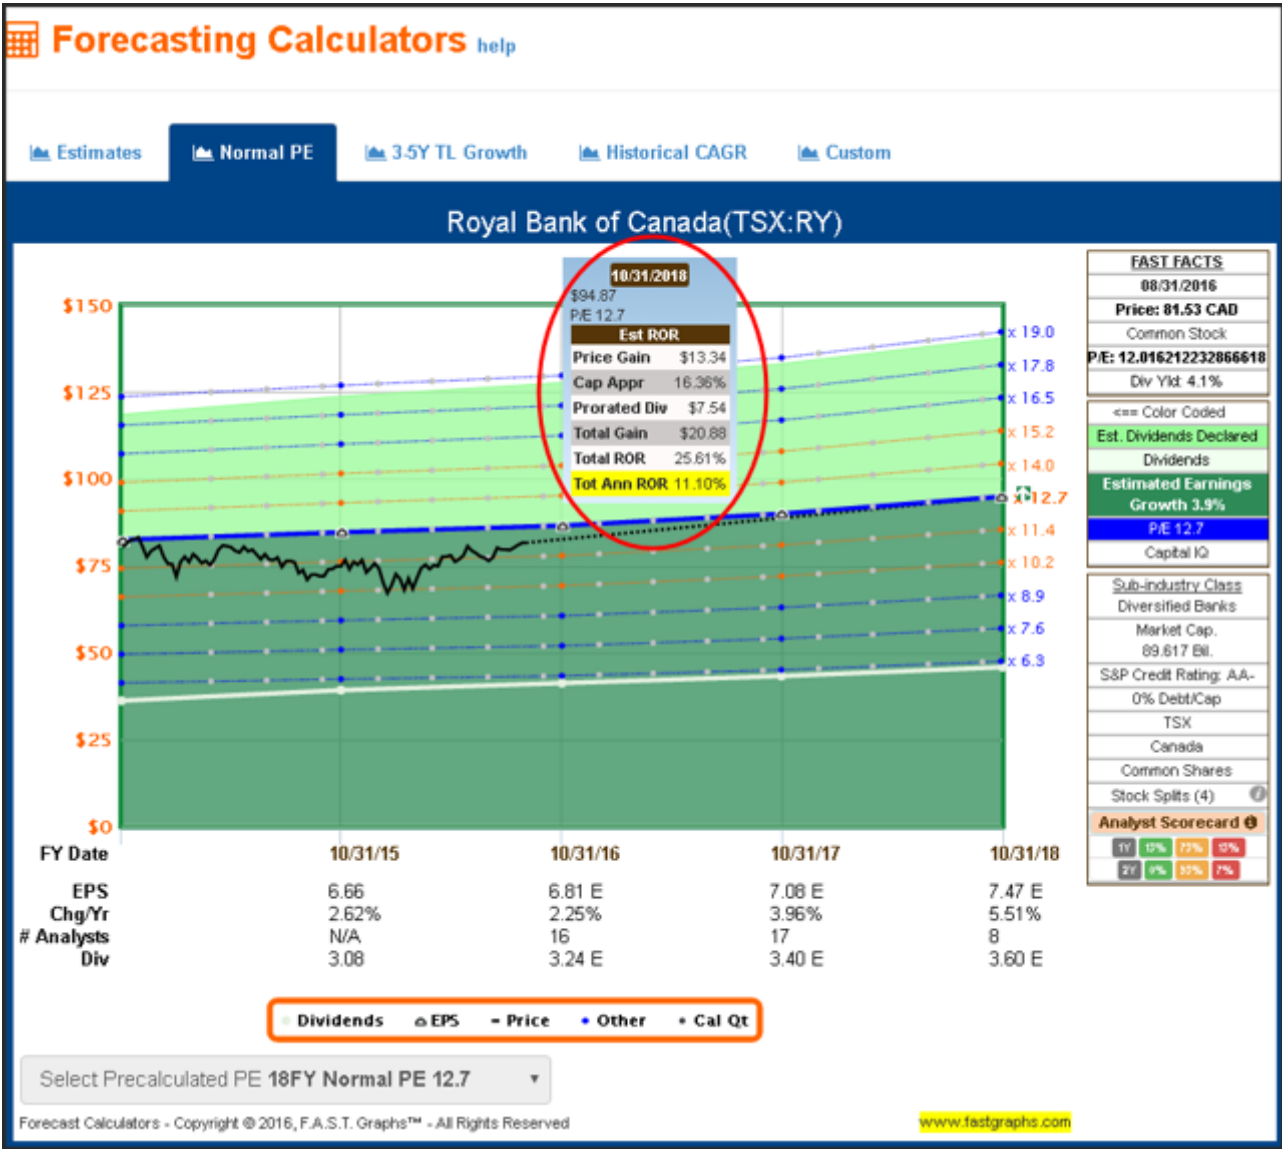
Forecasting Calculators help

Estimates | Normal PE | 3.5Y TL Growth | Historical CAGR | Custom

Royal Bank of Canada(TSX:RY)

10/31/2018
$94.87
P/E 12.7

| Est ROR | |
|---|---|
| Price Gain | $13.34 |
| Cap Appr | 16.36% |
| Prorated Div | $7.54 |
| Total Gain | $20.88 |
| Total ROR | 25.61% |
| Tot Ann ROR | 11.10% |

$150
$125
$100
$75
$50
$25
$0

x 19.0
x 17.8
x 16.5
x 15.2
x 14.0
x 12.7
x 11.4
x 10.2
x 8.9
x 7.6
x 6.3

| FY Date | 10/31/15 | 10/31/16 | 10/31/17 | 10/31/18 |
|---|---|---|---|---|
| EPS | 6.66 | 6.81 E | 7.08 E | 7.47 E |
| Chg/Yr | 2.62% | 2.25% | 3.96% | 5.51% |
| # Analysts | N/A | 16 | 17 | 8 |
| Div | 3.08 | 3.24 E | 3.40 E | 3.60 E |

Dividends EPS Price Other Cal Qt

Select Precalculated PE 18FY Normal PE 12.7

FAST FACTS
08/31/2016
Price: 81.53 CAD
Common Stock
P/E: 12.016212232866618
Div Yld: 4.1%
<== Color Coded
Est. Dividends Declared
Dividends
Estimated Earnings Growth 3.9%
P/E 12.7
Capital IQ
Sub-industry Class
Diversified Banks
Market Cap.
89.617 Bil.
S&P Credit Rating: AA-
0% Debt/Cap
TSX
Canada
Common Shares
Stock Splits (4)
Analyst Scorecard
1Y 13% 73% 13%
2Y 0% 93% 7%

Forecast Calculators - Copyright © 2016, F.A.S.T. Graphs™ - All Rights Reserved
www.fastgraphs.com